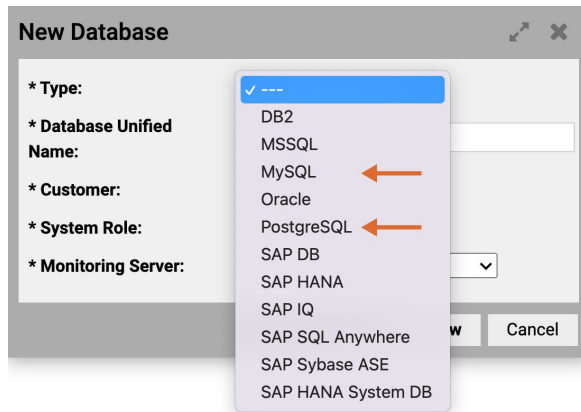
New Database

* Type:

* Database Unified Name:

* Customer:

* System Role:

* Monitoring Server:

✓ ---
DB2
MSSQL
MySQL
Oracle
PostgreSQL
SAP DB
SAP HANA
SAP IQ
SAP SQL Anywhere
SAP Sybase ASE
SAP HANA System DB

w

Cancel